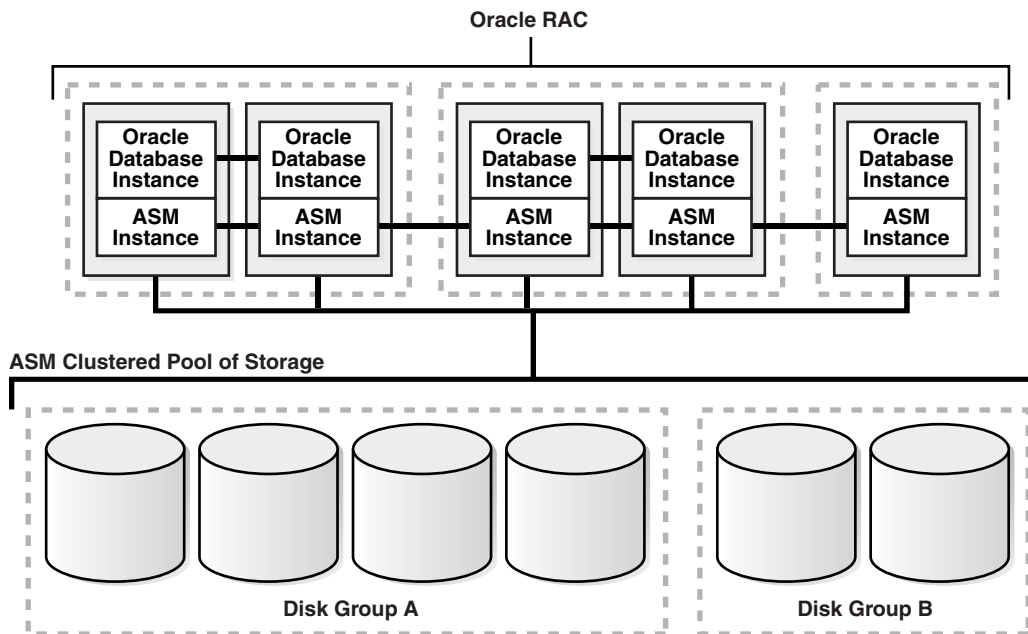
Oracle RAC

Oracle Database Instance

ASM Instance

Oracle Database Instance

ASM Instance

Oracle Database Instance

ASM Instance

Oracle Database Instance

ASM Instance

Oracle Database Instance

ASM Instance

ASM Clustered Pool of Storage

Disk Group A

Disk Group B